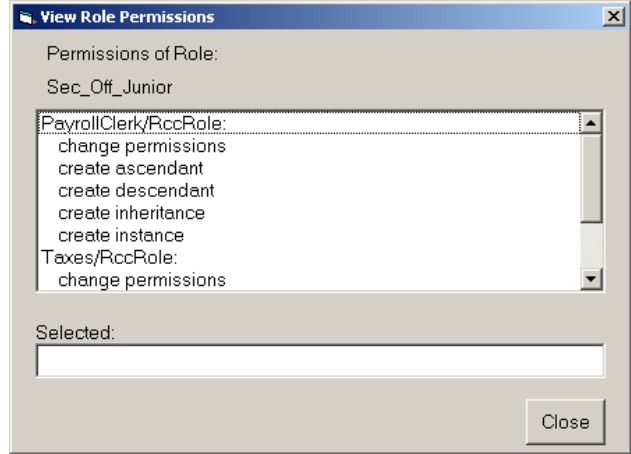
View Role Permissions

Permissions of Role:

Sec_Off_Junior

PayrollClerk/RccRole:
change permissions
create ascendant
create descendant
create inheritance
create instance
Taxes/RccRole:
change permissions

Selected:

Close